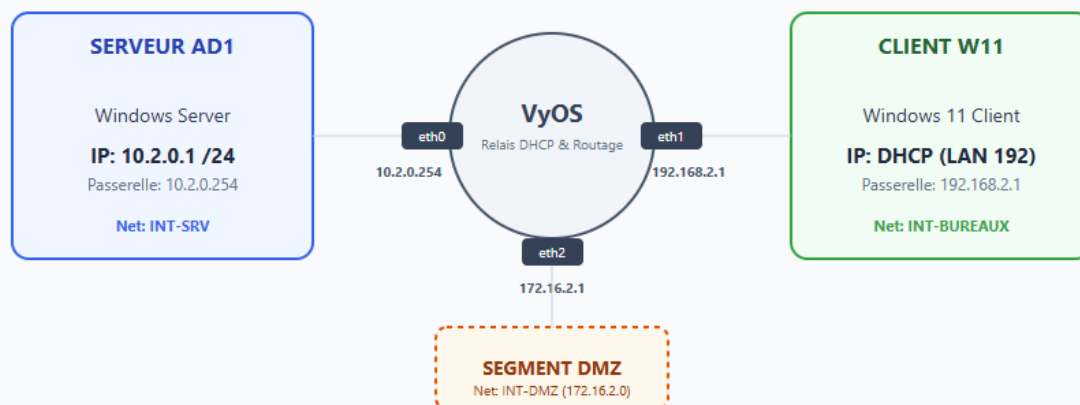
SERVEUR AD1

Windows Server

IP: 10.2.0.1 /24

Passerelle: 10.2.0.254

Net: INT-SRV

eth0

10.2.0.254

VyOS

Relais DHCP & Routage

eth1

192.168.2.1

eth2

172.16.2.1

CLIENT W11

Windows 11 Client

IP: DHCP (LAN 192)

Passerelle: 192.168.2.1

Net: INT-BUREAUX

SEGMENT DMZ

Net: INT-DMZ (172.16.2.0)